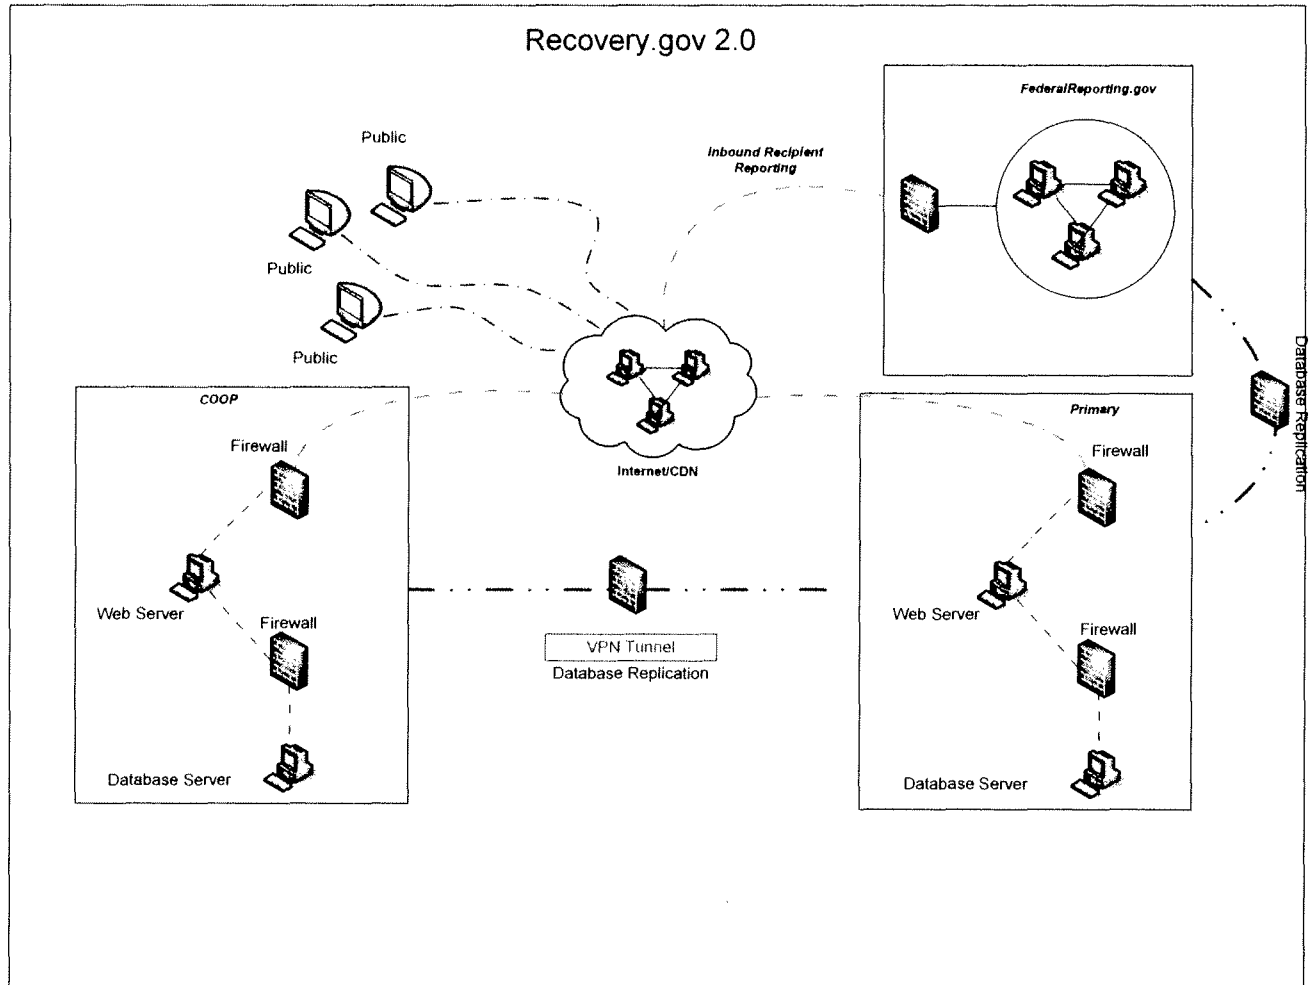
Recovery.gov 2.0

FederalReporting.gov

Inbound Recipient Reporting

Public

Public

Public

Database Replication

Internet/CDN

COOP

Firewall

Web Server

Firewall

Database Server

VPN Tunnel

Database Replication

Primary

Firewall

Web Server

Firewall

Database Server